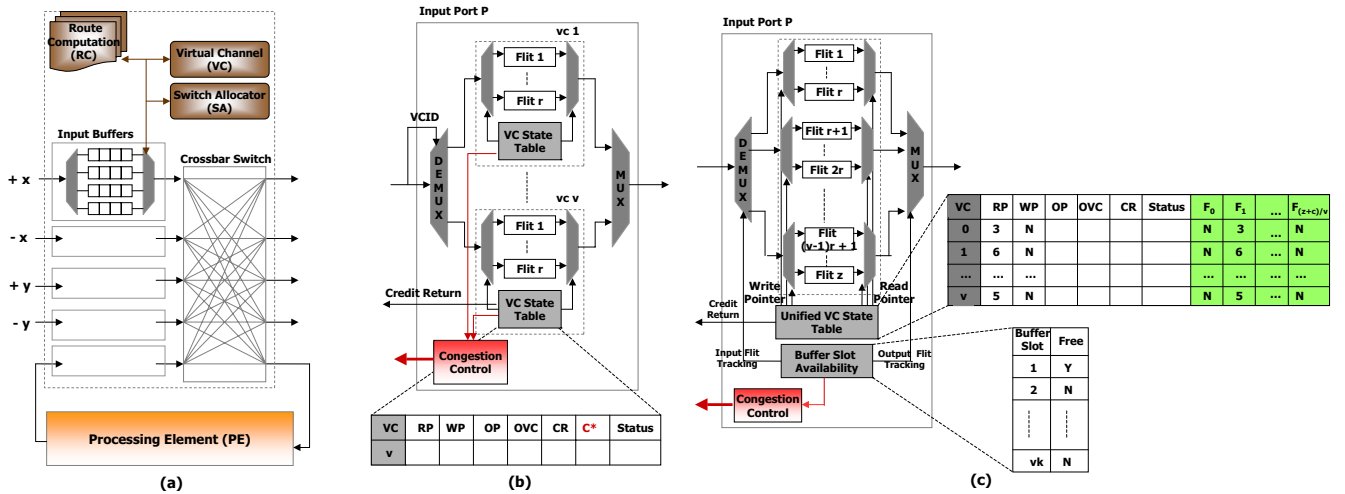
Route Computation (RC)
Virtual Channel (VC)
Switch Allocator (SA)
Input Buffers
Crossbar Switch
+ x
- x
+ y
- y
Processing Element (PE)
(a)

Input Port P
vc 1
Flit 1
Flit r
VC State Table
VCID
DEMUX
MUX
vc v
Flit 1
Flit r
Credit Return
VC State Table
Congestion Control

| VC | RP | WP | OP | OVC | CR | C* | Status |
|---|---|---|---|---|---|---|---|
| v | | | | | | | |

(b)

Input Port P
Flit 1
Flit r
Flit r+1
Flit 2r
Flit (v-1)r + 1
Flit z
DEMUX
MUX
Write Pointer
Read Pointer
Credit Return
Unified VC State Table
Input Flit Tracking
Buffer Slot Availability
Output Flit Tracking
Congestion Control

| VC | RP | WP | OP | OVC | CR | Status | $F_0$ | $F_1$ | ... | $F_{(z+c)/v}$ |
|---|---|---|---|---|---|---|---|---|---|---|
| 0 | 3 | N | | | | | N | 3 | ... | N |
| 1 | 6 | N | | | | | N | 6 | ... | N |
| ... | ... | | | | | | ... | ... | ... | ... |
| v | 5 | N | | | | | N | 5 | ... | N |

| Buffer Slot | Free |
|---|---|
| 1 | Y |
| 2 | N |
| | |
| vk | N |

(c)